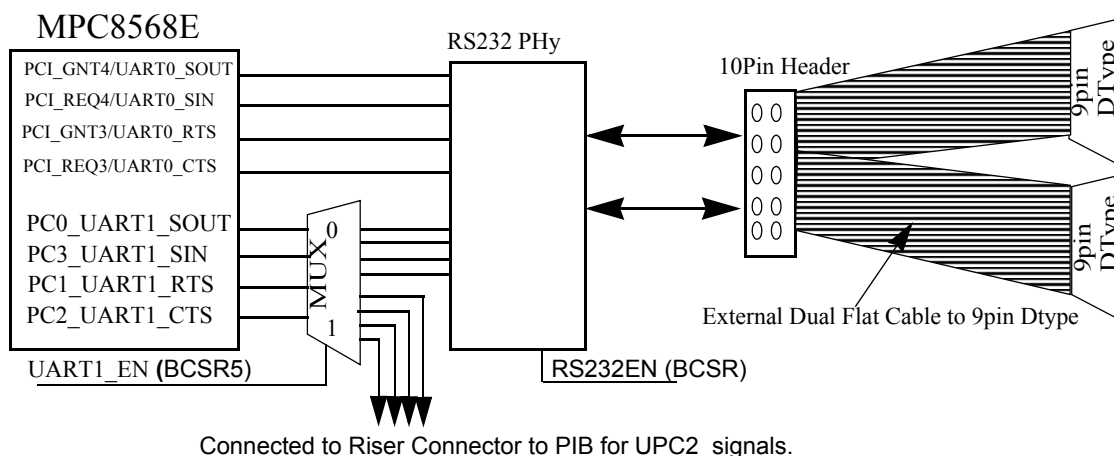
MPC8568E

PCI_GNT4/UART0_SOUT
PCI_REQ4/UART0_SIN
PCI_GNT3/UART0_RTS
PCI_REQ3/UART0_CTS

PC0_UART1_SOUT
PC3_UART1_SIN
PC1_UART1_RTS
PC2_UART1_CTS

MUX
0
1

UART1_EN (BCSR5)

RS232 PHy

RS232EN (BCSR)

10Pin Header

9pin DType

9pin DType

External Dual Flat Cable to 9pin Dtype

Connected to Riser Connector to PIB for UPC2 signals.